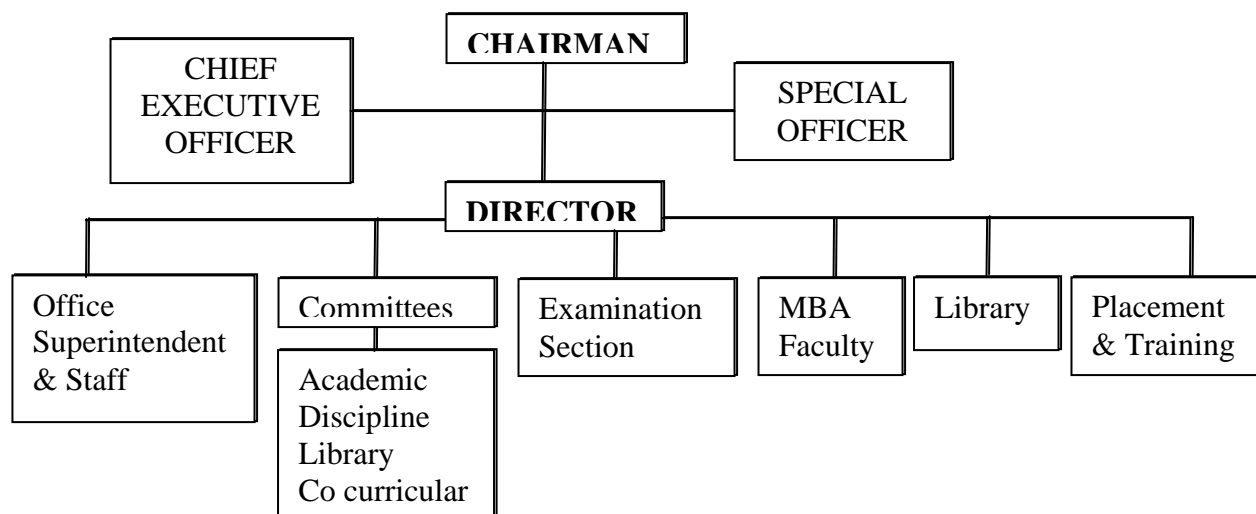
CHAIRMAN

CHIEF EXECUTIVE OFFICER

SPECIAL OFFICER

DIRECTOR

Office Superintendent & Staff

Committees

Academic
Discipline
Library
Co curricular

Examination Section

MBA Faculty

Library

Placement & Training